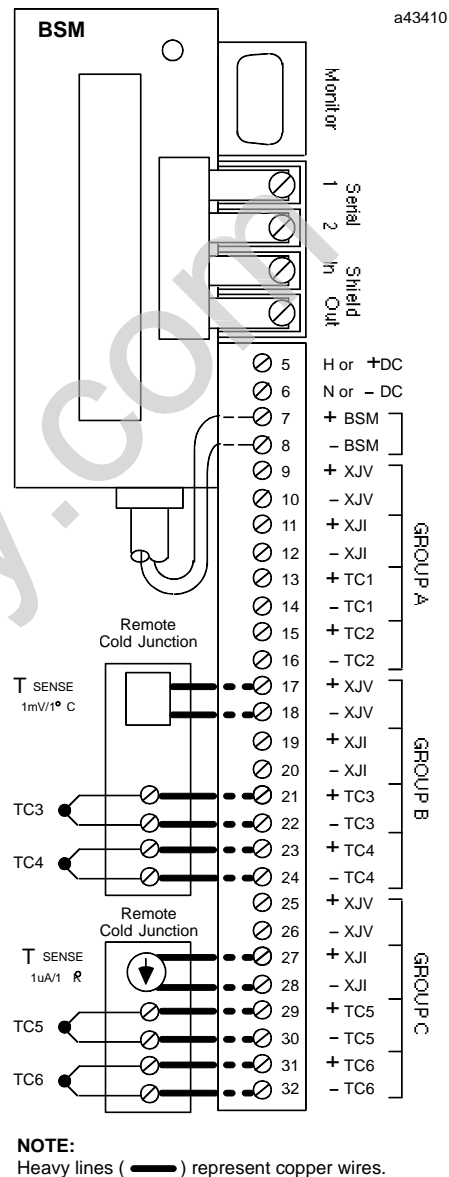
a43410

BSM

Monitor

Serial
1 2

Shield
In Out

5 H or +DC
6 N or – DC
7 + BSM
8 – BSM
9 + XJV
10 – XJV
11 + XJI
12 – XJI
13 + TC1
14 – TC1
15 + TC2
16 – TC2

GROUP A

Remote
Cold Junction

T SENSE
1mV/1° C

17 + XJV
18 – XJV
19 + XJI
20 – XJI
21 + TC3
22 – TC3
23 + TC4
24 – TC4

GROUP B

TC3
TC4

Remote
Cold Junction

T SENSE
1uA/1 K

25 + XJV
26 – XJV
27 + XJI
28 – XJI
29 + TC5
30 – TC5
31 + TC6
32 – TC6

GROUP C

TC5
TC6

NOTE:
Heavy lines ( ) represent copper wires.